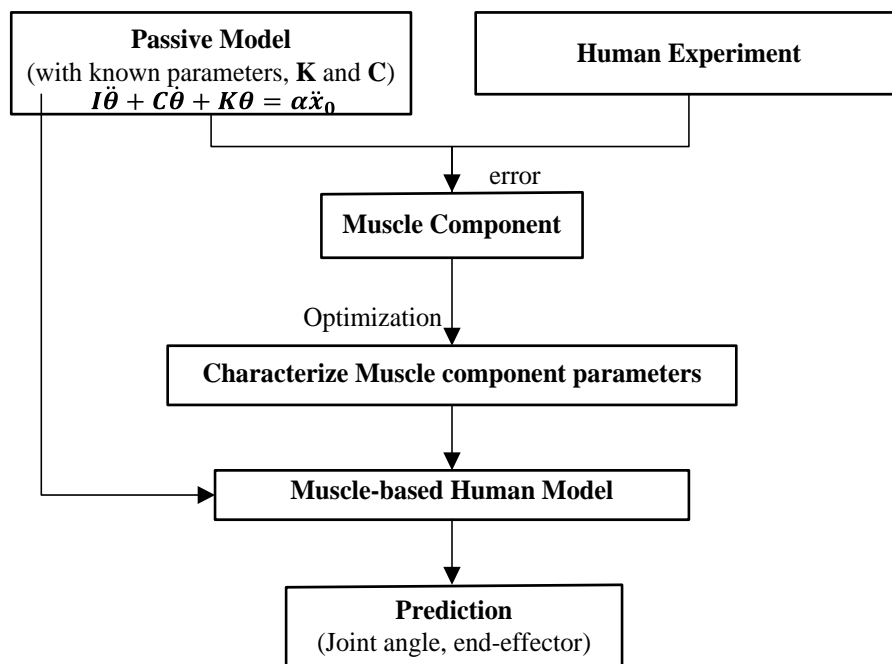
**Passive Model**
(with known parameters, **K** and **C**)
$I\ddot{\theta} + C\dot{\theta} + K\theta = \alpha\ddot{x}_0$

**Human Experiment**

error

**Muscle Component**

Optimization

**Characterize Muscle component parameters**

**Muscle-based Human Model**

**Prediction**
(Joint angle, end-effector)